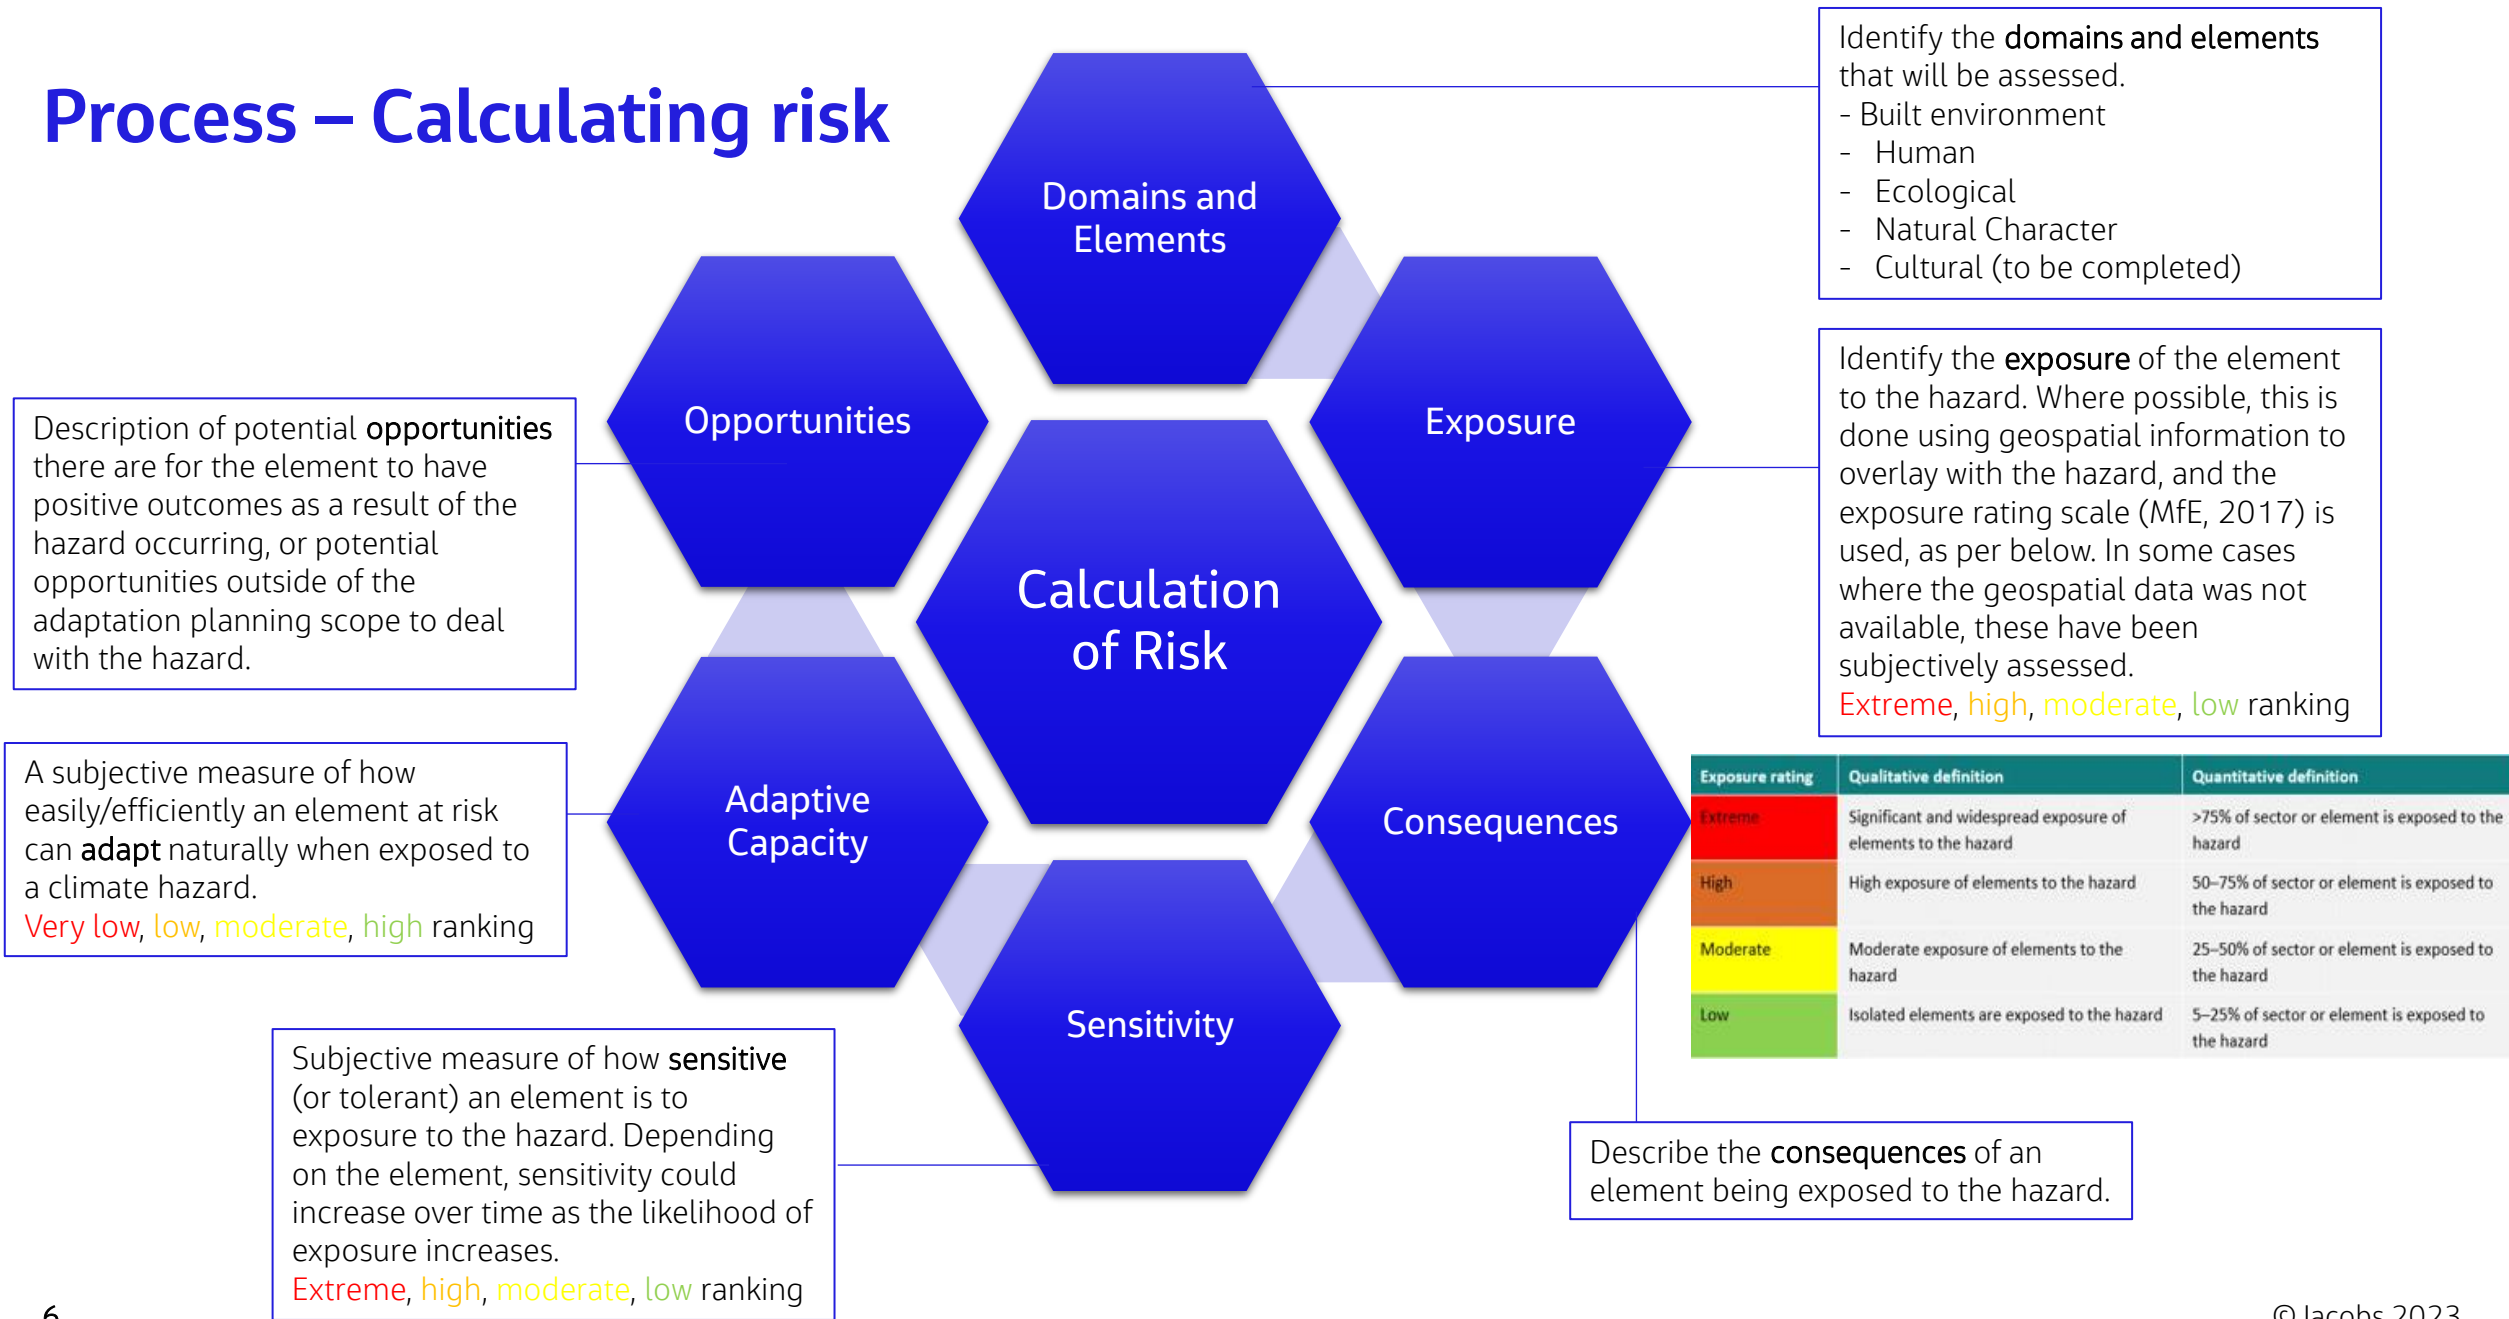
Process – Calculating risk

Domains and Elements

Opportunities

Exposure

Calculation of Risk

Adaptive Capacity

Consequences

Sensitivity

Identify the domains and elements that will be assessed.
- Built environment
- Human
- Ecological
- Natural Character
- Cultural (to be completed)

Identify the exposure of the element to the hazard. Where possible, this is done using geospatial information to overlay with the hazard, and the exposure rating scale (MfE, 2017) is used, as per below. In some cases where the geospatial data was not available, these have been subjectively assessed.
Extreme, high, moderate, low ranking

| Exposure rating | Qualitative definition | Quantitative definition |
|---|---|---|
| Extreme | Significant and widespread exposure of elements to the hazard | >75% of sector or element is exposed to the hazard |
| High | High exposure of elements to the hazard | 50–75% of sector or element is exposed to the hazard |
| Moderate | Moderate exposure of elements to the hazard | 25–50% of sector or element is exposed to the hazard |
| Low | Isolated elements are exposed to the hazard | 5–25% of sector or element is exposed to the hazard |

Description of potential opportunities there are for the element to have positive outcomes as a result of the hazard occurring, or potential opportunities outside of the adaptation planning scope to deal with the hazard.

A subjective measure of how easily/efficiently an element at risk can adapt naturally when exposed to a climate hazard.
Very low, low, moderate, high ranking

Subjective measure of how sensitive (or tolerant) an element is to exposure to the hazard. Depending on the element, sensitivity could increase over time as the likelihood of exposure increases.
Extreme, high, moderate, low ranking

Describe the consequences of an element being exposed to the hazard.

6

© Jacobs 2023